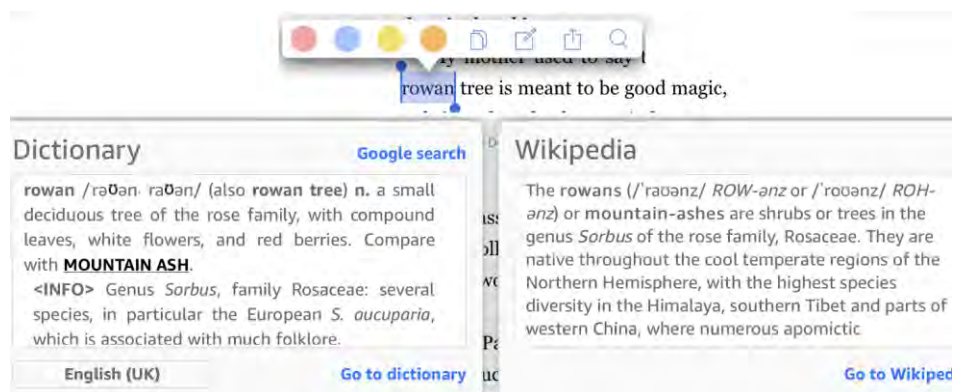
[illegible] mother used to say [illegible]
rowan tree is meant to be good magic,

Dictionary
Google search
rowan /rəʊən, raʊən/ (also rowan tree) n. a small deciduous tree of the rose family, with compound leaves, white flowers, and red berries. Compare with MOUNTAIN ASH.
<INFO> Genus Sorbus, family Rosaceae: several species, in particular the European S. aucuparia, which is associated with much folklore.
English (UK)
Go to dictionary

Wikipedia
The rowans (/ˈraʊənz/ ROW-ənz or /ˈroʊənz/ ROH-ənz) or mountain-ashes are shrubs or trees in the genus Sorbus of the rose family, Rosaceae. They are native throughout the cool temperate regions of the Northern Hemisphere, with the highest species diversity in the Himalaya, southern Tibet and parts of western China, where numerous apomictic
Go to Wikiped